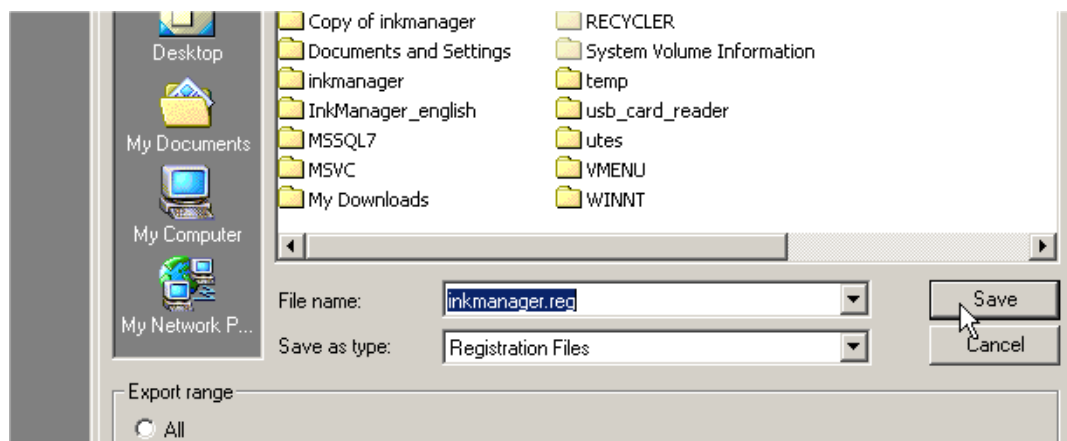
Desktop
My Documents
My Computer
My Network P...

Copy of inkmanager
Documents and Settings
inkmanager
InkManager_english
MSSQL7
MSVC
My Downloads

RECYCLER
System Volume Information
temp
usb_card_reader
utes
VMENU
WINNT

File name: inkmanager.reg
Save as type: Registration Files

Save
Cancel

Export range
All